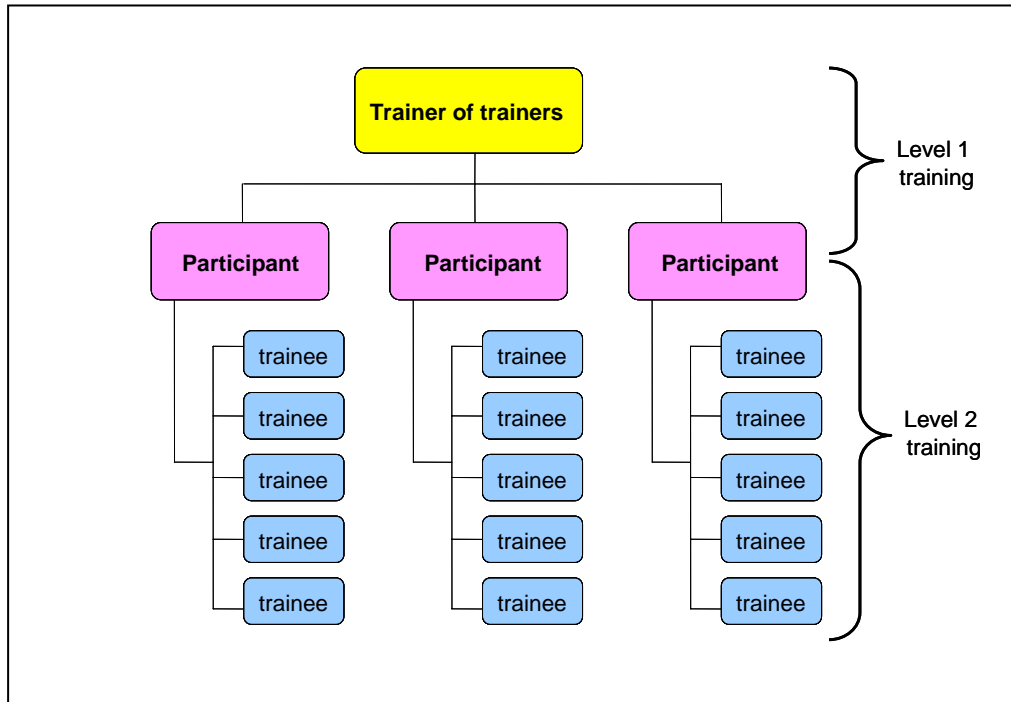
Trainer of trainers

Level 1 training

Participant

Participant

Participant

trainee

trainee

trainee

trainee

trainee

trainee

trainee

trainee

trainee

trainee

trainee

trainee

trainee

trainee

trainee

Level 2 training